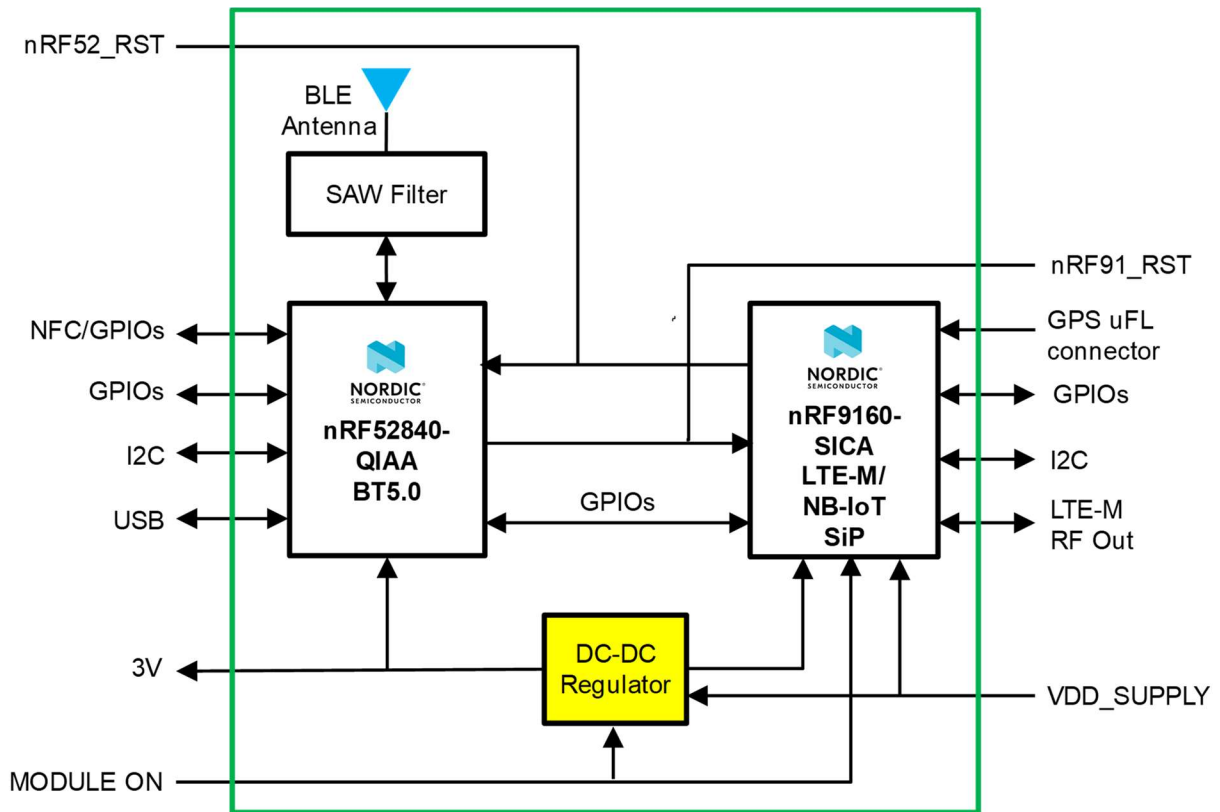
nRF52_RST

BLE Antenna

SAW Filter

nRF91_RST

NFC/GPIOs

GPIOs

I2C

USB

NORDIC SEMICONDUCTOR
nRF52840-QIAA BT5.0

GPIOs

NORDIC SEMICONDUCTOR
nRF9160-SICA LTE-M/ NB-IoT SiP

GPS uFL connector

GPIOs

I2C

LTE-M RF Out

3V

DC-DC Regulator

VDD_SUPPLY

MODULE ON